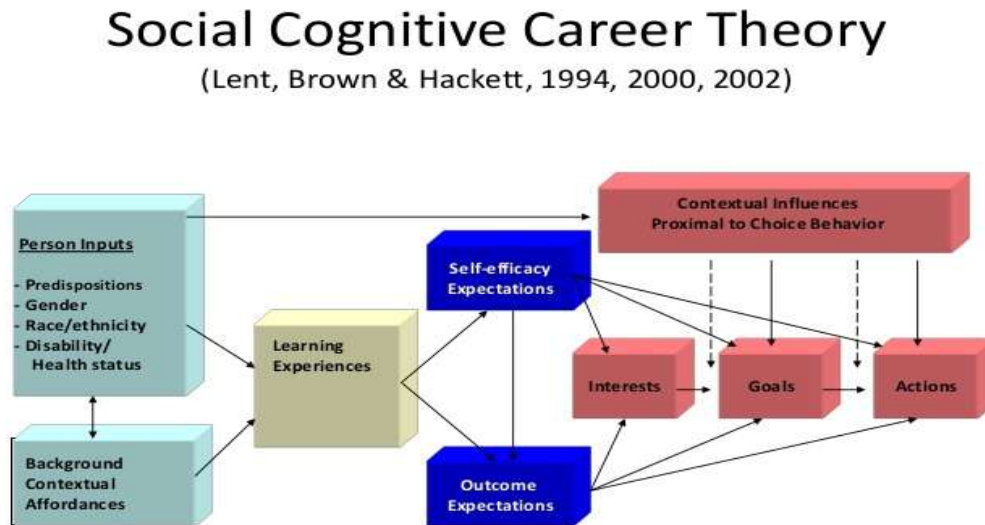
Social Cognitive Career Theory

(Lent, Brown & Hackett, 1994, 2000, 2002)

Person Inputs

- Predispositions
- Gender
- Race/ethnicity
- Disability/ Health status

Background Contextual Affordances

Learning Experiences

Self-efficacy Expectations

Outcome Expectations

Contextual Influences Proximal to Choice Behavior

Interests

Goals

Actions